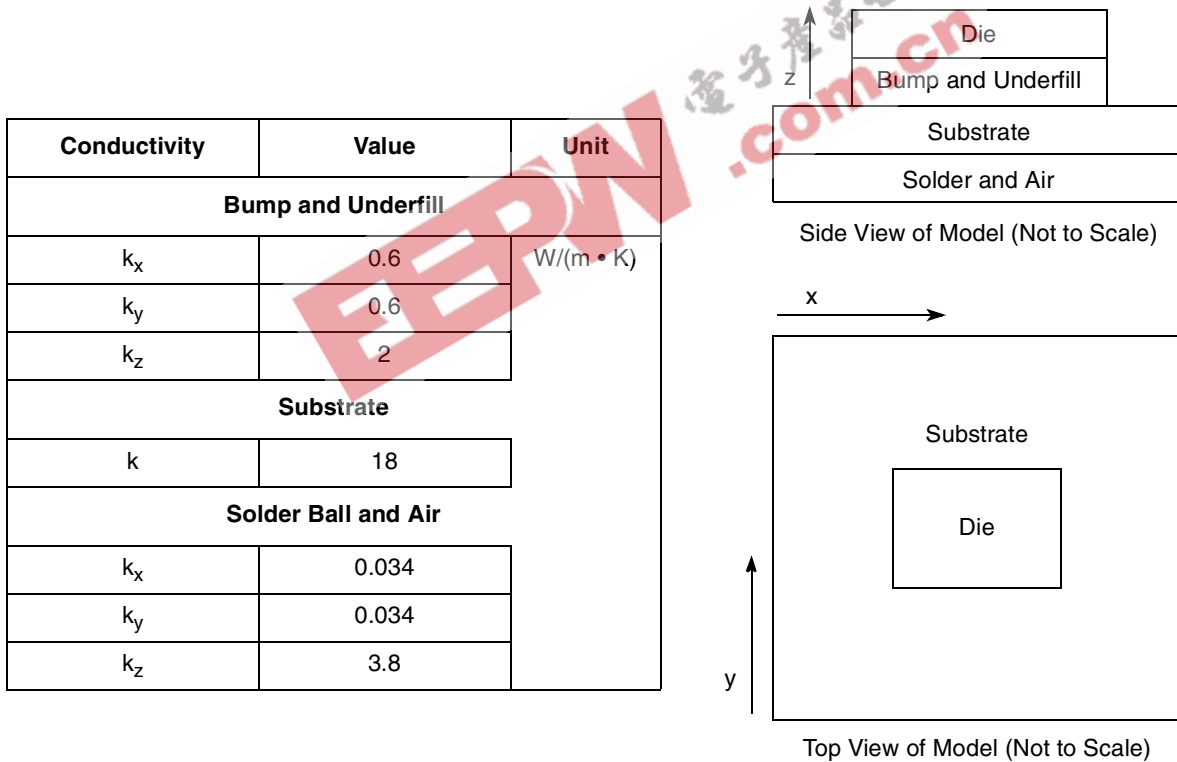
| Conductivity | Value | Unit |
|---|---|---|
| Bump and Underfill | | |
| $k_x$ | 0.6 | W/(m • K) |
| $k_y$ | 0.6 | |
| $k_z$ | 2 | |
| Substrate | | |
| k | 18 | |
| Solder Ball and Air | | |
| $k_x$ | 0.034 | |
| $k_y$ | 0.034 | |
| $k_z$ | 3.8 | |

z

Die

Bump and Underfill

Substrate

Solder and Air

Side View of Model (Not to Scale)

x

Substrate

Die

y

Top View of Model (Not to Scale)

电子产品世界 EEPW .com.cn